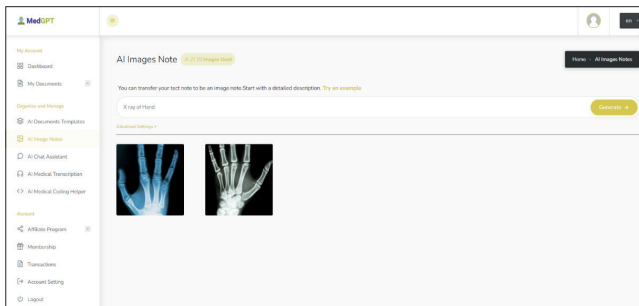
MedGPT

en

My Account
Dashboard
My Documents

Organize and Manage
AI Documents Templates
AI Image Notes
AI Chat Assistant
AI Medical Transcription
AI Medical Coding Helper

Account
Affiliate Program
Membership
Transactions
Account Setting
Logout

AI Images Note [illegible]

Home / AI Images Notes

You can transfer your tect note to be an image note.Start with a detailed description. Try an example

X ray of Hand

Generate

Advanced Settings +